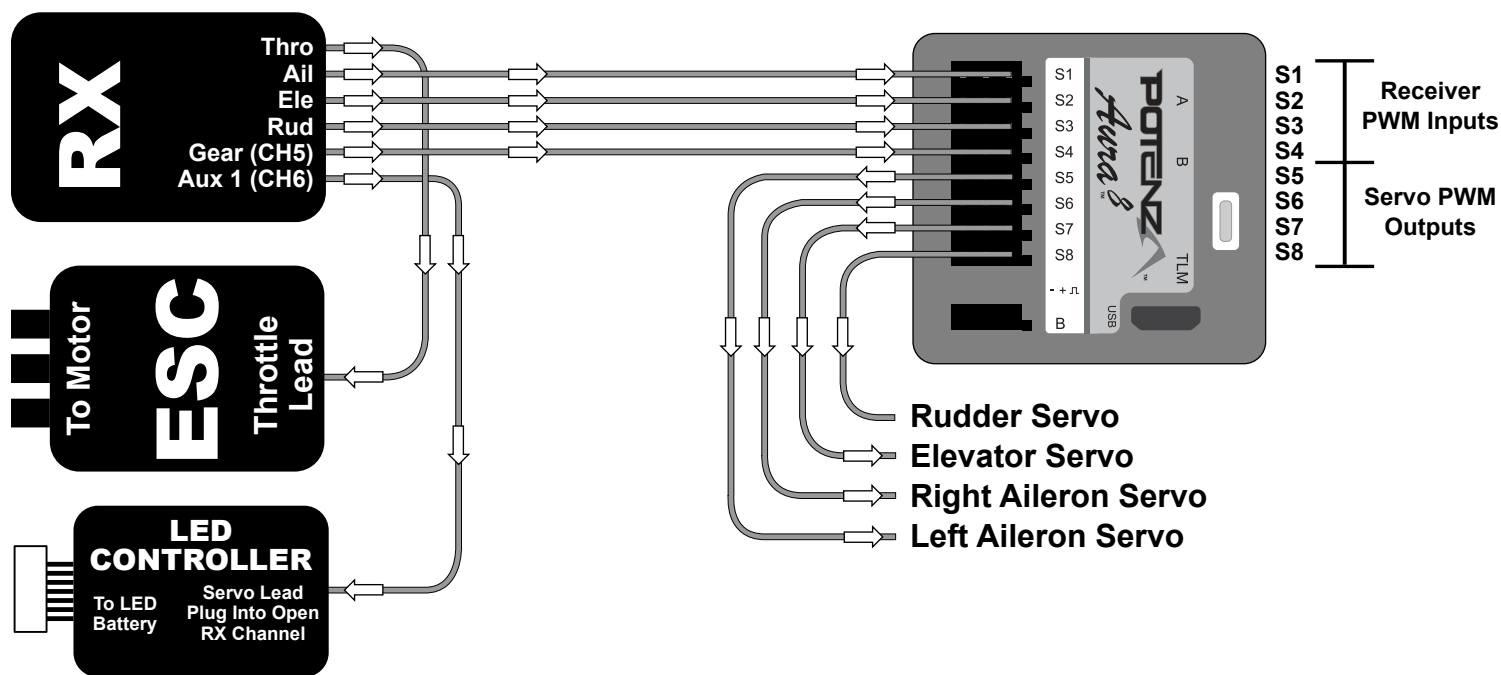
RX

Thro
Ail
Ele
Rud
Gear (CH5)
Aux 1 (CH6)

ESC

To Motor

Throttle Lead

LED CONTROLLER

To LED Battery

Servo Lead Plug Into Open RX Channel

S1
S2
S3
S4
S5
S6
S7
S8
- + ⎍
B

A
B
TLM
USB

POTENZA
Aura 8

S1
S2
S3
S4
S5
S6
S7
S8

Receiver PWM Inputs

Servo PWM Outputs

Rudder Servo
Elevator Servo
Right Aileron Servo
Left Aileron Servo